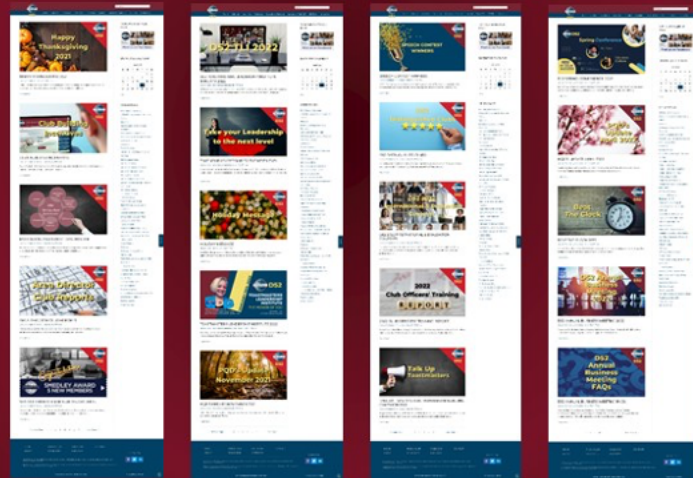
Happy Thanksgiving 2021

Club Reports

Area Director Club Reports

SMEDLEY AWARD 5 NEW MEMBERS

D52 TLI 2022

Take your Leadership to the next level

Holiday Message

D52

PQD's Update November 2021

SPEECH CONTEST WINNERS

2022 Club Officers' Training REPORT

Talk Up Toastmasters

Spring Conference

Best The Clock

D52 Annual Business Meeting FAQs